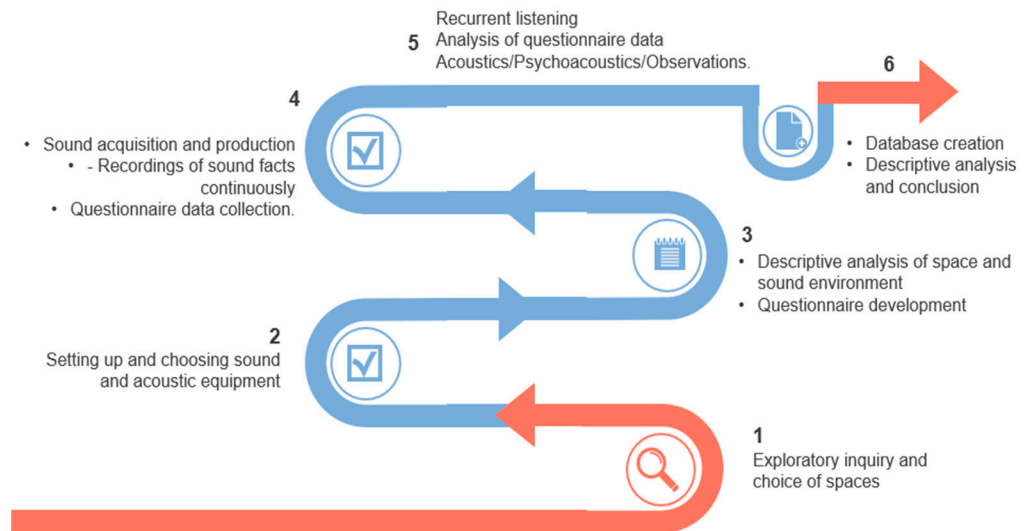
5 Recurrent listening
Analysis of questionnaire data
Acoustics/Psychoacoustics/Observations.

6
• Database creation
• Descriptive analysis and conclusion

4
• Sound acquisition and production
• - Recordings of sound facts continuously
• Questionnaire data collection.

3
• Descriptive analysis of space and sound environment
• Questionnaire development

2
Setting up and choosing sound and acoustic equipment

1
Exploratory inquiry and choice of spaces